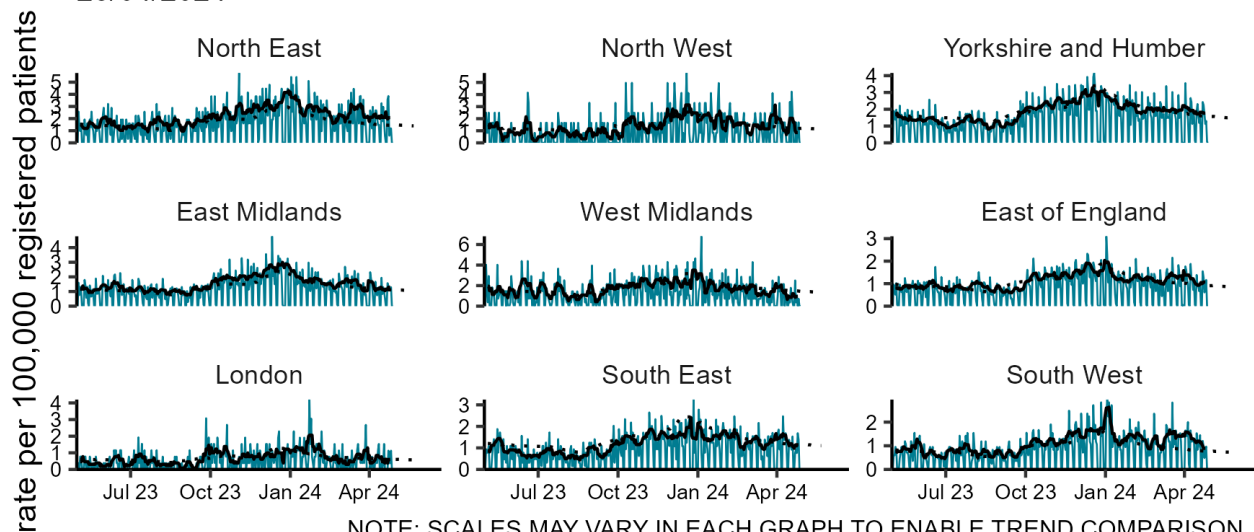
rate per 100,000 registered patients

North East
5
4
3
2
1
0

North West
5
4
3
2
1
0

Yorkshire and Humber
4
3
2
1
0

East Midlands
4
3
2
1
0

West Midlands
6
4
2
0

East of England
3
2
1
0

London
4
3
2
1
0
Jul 23 Oct 23 Jan 24 Apr 24

South East
3
2
1
0
Jul 23 Oct 23 Jan 24 Apr 24

South West
2
1
0
Jul 23 Oct 23 Jan 24 Apr 24

NOTE: SCALES MAY VARY IN EACH GRAPH TO ENABLE TREND COMPARISON